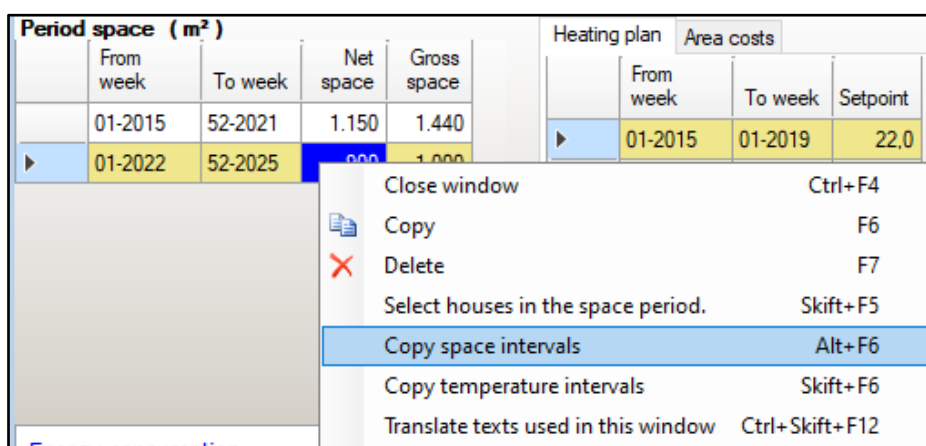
Period space ( m² )

| | From week | To week | Net space | Gross space |
|---|---|---|---|---|
| | 01-2015 | 52-2021 | 1.150 | 1.440 |
| ▸ | 01-2022 | 52-2025 | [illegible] | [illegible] |

Heating plan | Area costs

| | From week | To week | Setpoint |
|---|---|---|---|
| ▸ | 01-2015 | 01-2019 | 22,0 |

Close window Ctrl+F4
Copy F6
Delete F7
Select houses in the space period. Skift+F5
Copy space intervals Alt+F6
Copy temperature intervals Skift+F6
Translate texts used in this window Ctrl+Skift+F12

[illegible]